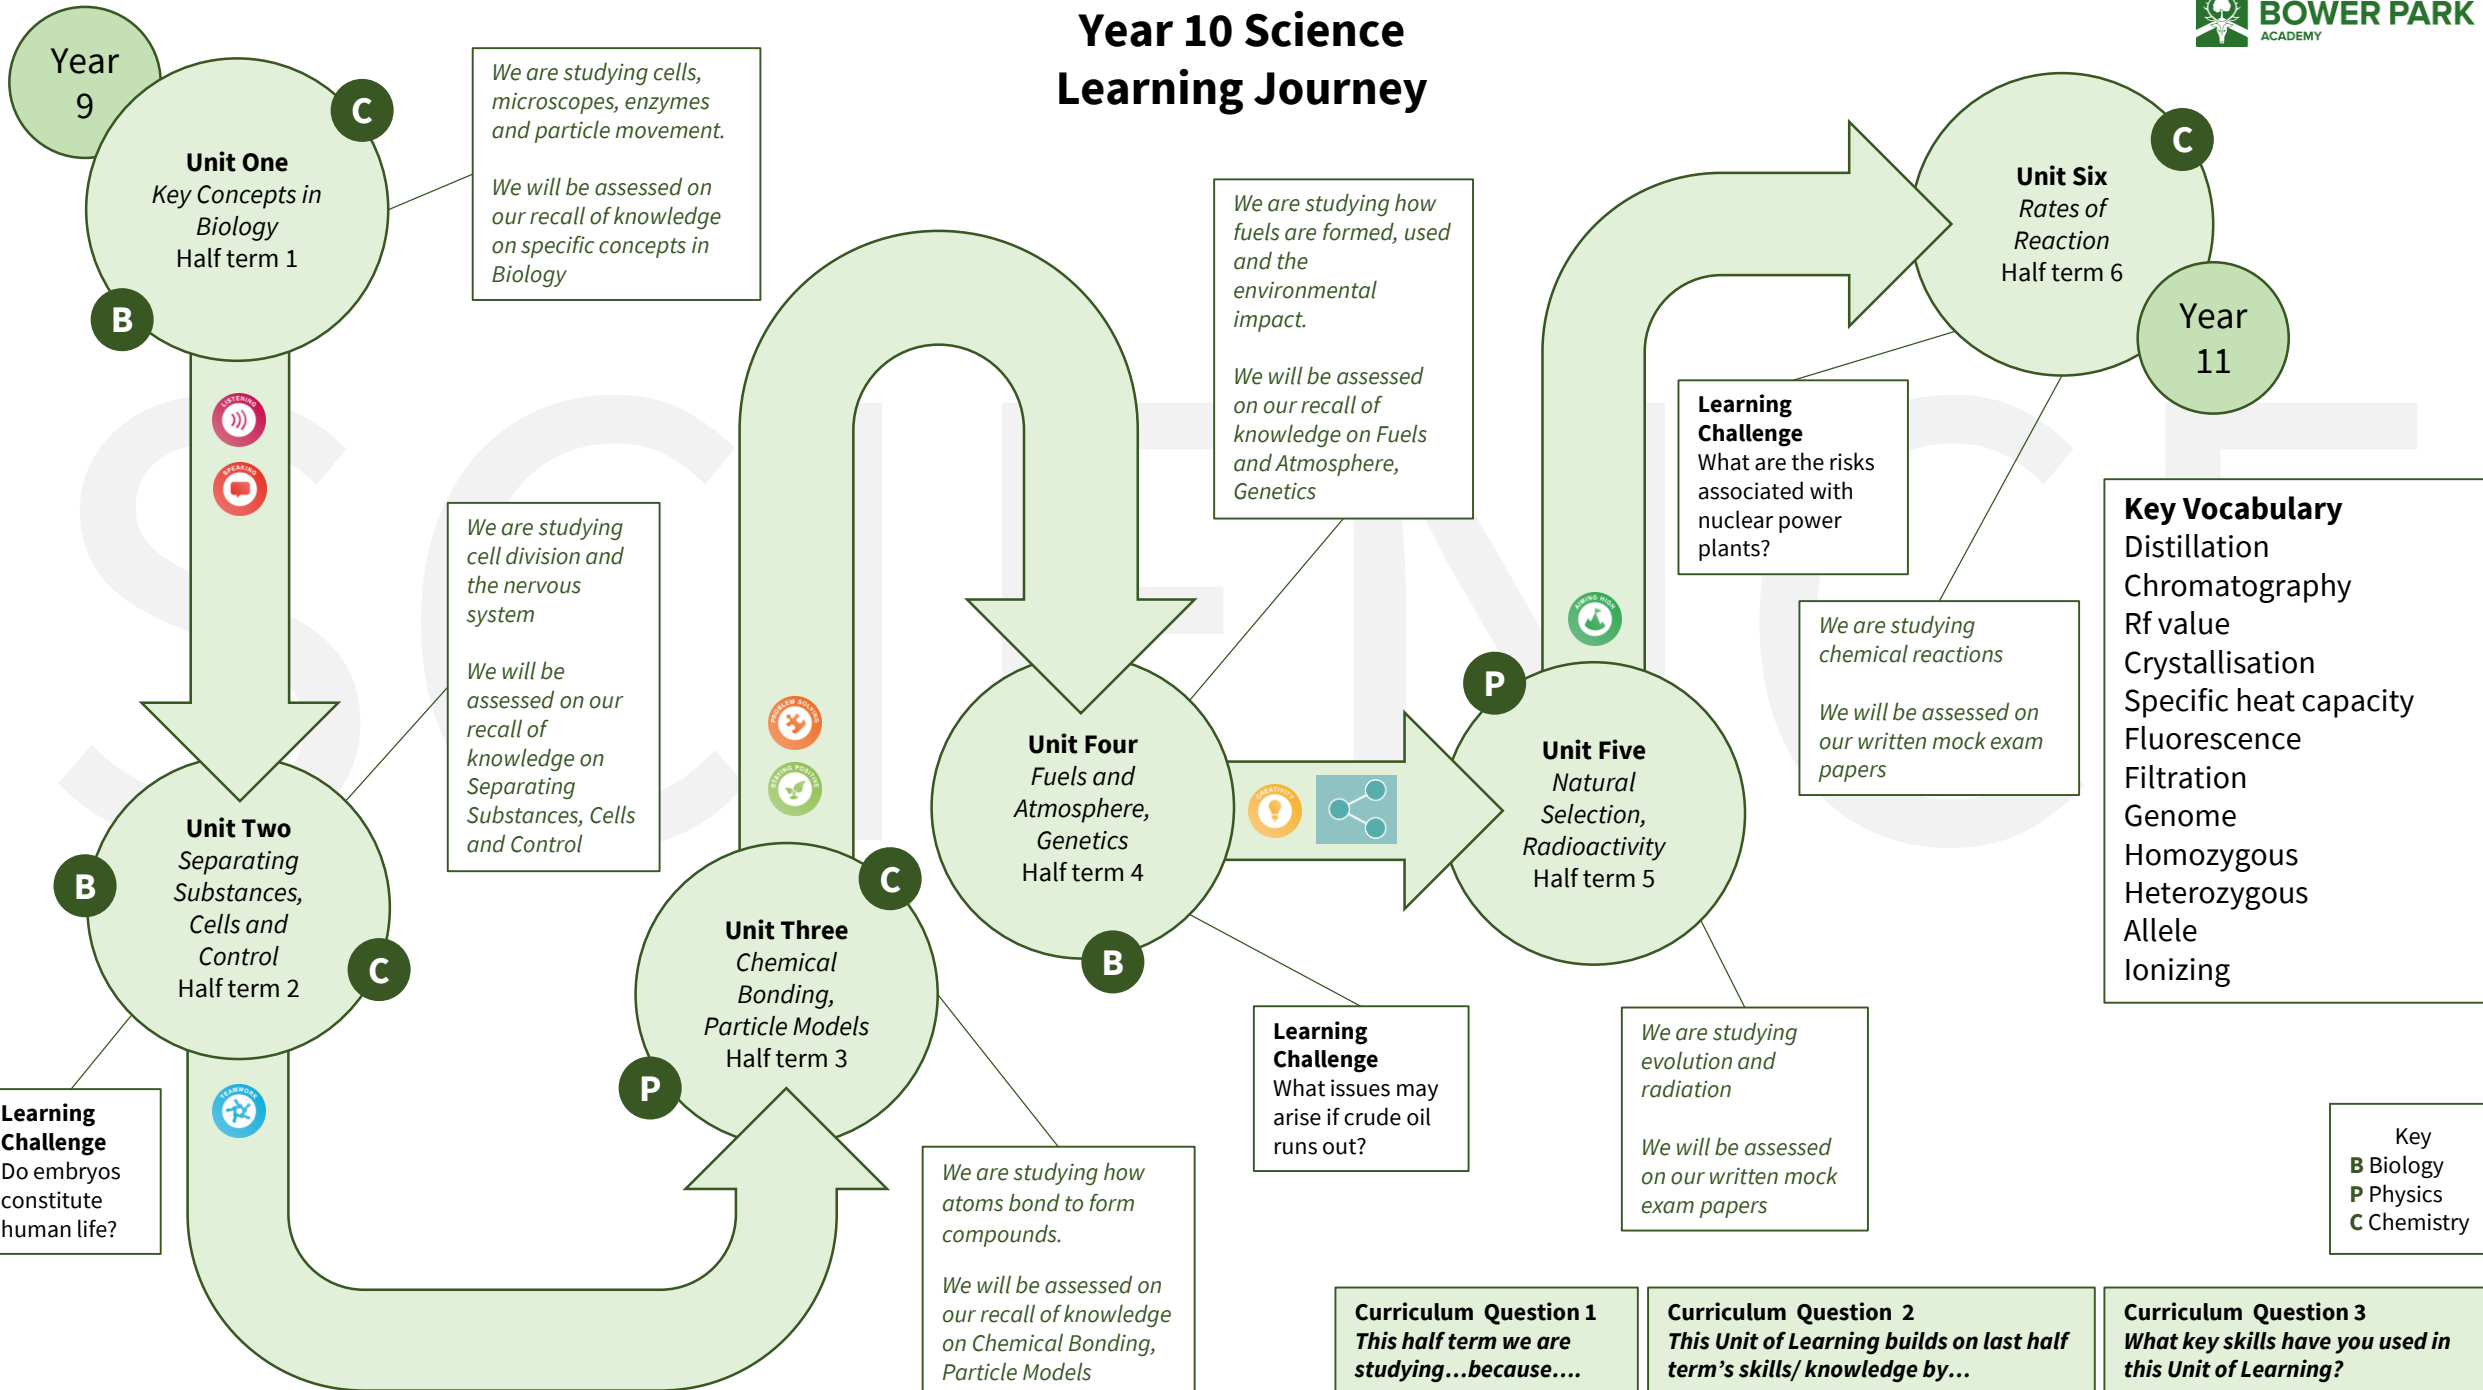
Year 10 Science Learning Journey

BOWER PARK ACADEMY

Year 9

C

Unit One
Key Concepts in Biology
Half term 1

B

We are studying cells, microscopes, enzymes and particle movement.

We will be assessed on our recall of knowledge on specific concepts in Biology

LISTENING

SPEAKING

We are studying cell division and the nervous system

We will be assessed on our recall of knowledge on Separating Substances, Cells and Control

B

Unit Two
Separating Substances, Cells and Control
Half term 2

C

Learning Challenge
Do embryos constitute human life?

TEAMWORK

PROBLEM SOLVING

STAYING POSITIVE

C

Unit Three
Chemical Bonding, Particle Models
Half term 3

P

We are studying how atoms bond to form compounds.

We will be assessed on our recall of knowledge on Chemical Bonding, Particle Models

We are studying how fuels are formed, used and the environmental impact.

We will be assessed on our recall of knowledge on Fuels and Atmosphere, Genetics

Unit Four
Fuels and Atmosphere, Genetics
Half term 4

B

CREATIVITY

Learning Challenge
What issues may arise if crude oil runs out?

AIMING HIGH

P

Unit Five
Natural Selection, Radioactivity
Half term 5

We are studying evolution and radiation

We will be assessed on our written mock exam papers

C

Unit Six
Rates of Reaction
Half term 6

Year 11

Learning Challenge
What are the risks associated with nuclear power plants?

We are studying chemical reactions

We will be assessed on our written mock exam papers

Key Vocabulary
Distillation
Chromatography
Rf value
Crystallisation
Specific heat capacity
Fluorescence
Filtration
Genome
Homozygous
Heterozygous
Allele
Ionizing

Key
B Biology
P Physics
C Chemistry

Curriculum Question 1
This half term we are studying…because….

Curriculum Question 2
This Unit of Learning builds on last half term’s skills/ knowledge by…

Curriculum Question 3
What key skills have you used in this Unit of Learning?